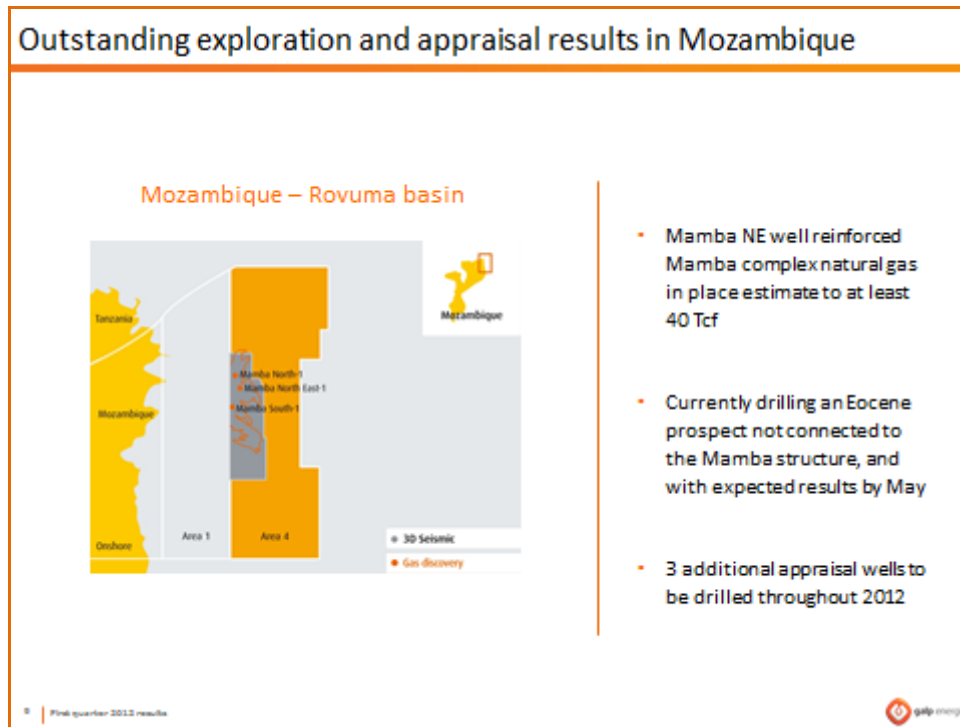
Outstanding exploration and appraisal results in Mozambique

Mozambique – Rovuma basin

Tanzania

Mozambique

Onshore

Area 1

Area 4

Mamba North-1

Mamba North East-1

Mamba South-1

Mozambique

3D Seismic

Gas discovery

- Mamba NE well reinforced Mamba complex natural gas in place estimate to at least 40 Tcf

- Currently drilling an Eocene prospect not connected to the Mamba structure, and with expected results by May

- 3 additional appraisal wells to be drilled throughout 2012

8 | First quarter 2012 results

galp energ